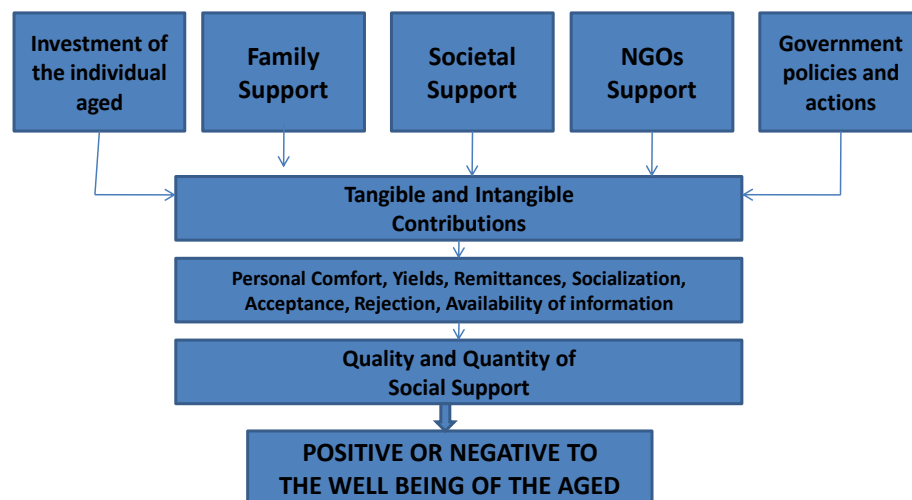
Investment of the individual aged

Family Support

Societal Support

NGOs Support

Government policies and actions

Tangible and Intangible Contributions

Personal Comfort, Yields, Remittances, Socialization, Acceptance, Rejection, Availability of information

Quality and Quantity of Social Support

POSITIVE OR NEGATIVE TO THE WELL BEING OF THE AGED